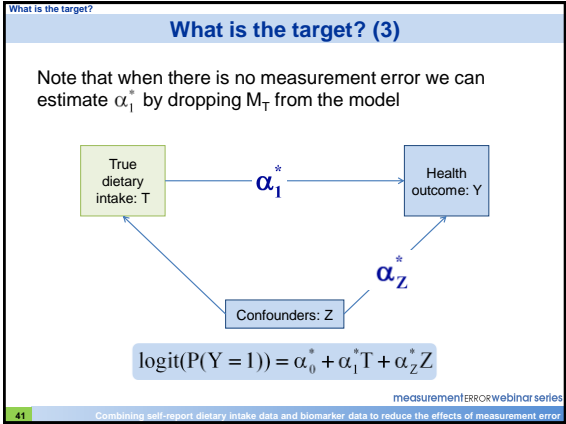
What is the target?

What is the target? (3)

Note that when there is no measurement error we can estimate $\alpha_1^*$ by dropping $M_T$ from the model

True dietary intake: T

$\alpha_1^*$

Health outcome: Y

$\alpha_Z^*$

Confounders: Z

$\text{logit}(P(Y=1)) = \alpha_0^* + \alpha_1^* T + \alpha_Z^* Z$

measurementERRORwebinarseries

41

Combining self-report dietary intake data and biomarker data to reduce the effects of measurement error